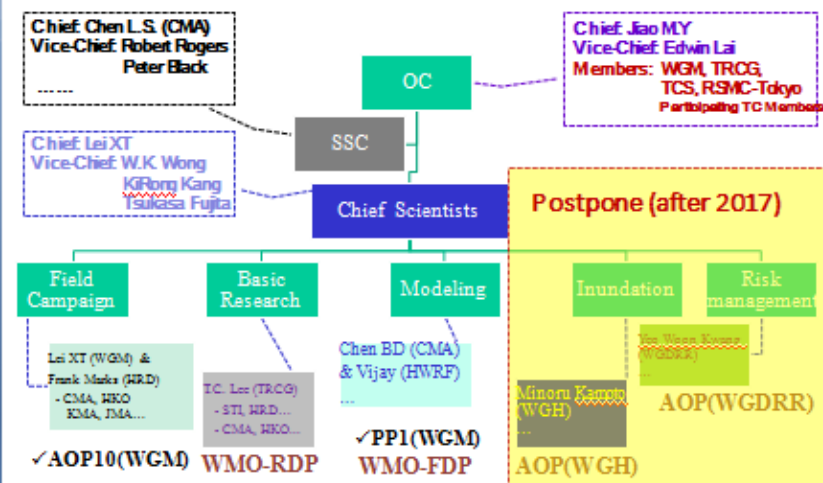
Chief: Chen L.S. (CMA)
Vice-Chief: Robert Rogers
Peter Black
......

Chief: Jiao M.Y
Vice-Chief: Edwin Lai
Members: WGM, TRCG, TCS, RSMC-Tokyo
Participating TC Members

OC

SSC

Chief: Lei XT
Vice-Chief: W.K. Wong
KiRong Kang
Tsukasa Fujita

Chief Scientists

Postpone (after 2017)

Field Campaign

Basic Research

Modeling

Inundation

Risk management

Lei XT (WGM) & Frank Marks (HRD)
- CMA, HKO
KMA, JMA...

T.C. Lee (TRCG)
- STI, HRD...
- CMA, HKO...

Chen BD (CMA) & Vijay (HWRF)
...

Yoo Woon Kwang (WGDRR)
...

Minoru Kamoto (WGH)
...

AOP(WGDRR)

✓AOP10(WGM)

WMO-RDP

✓PP1(WGM)

WMO-FDP

AOP(WGH)